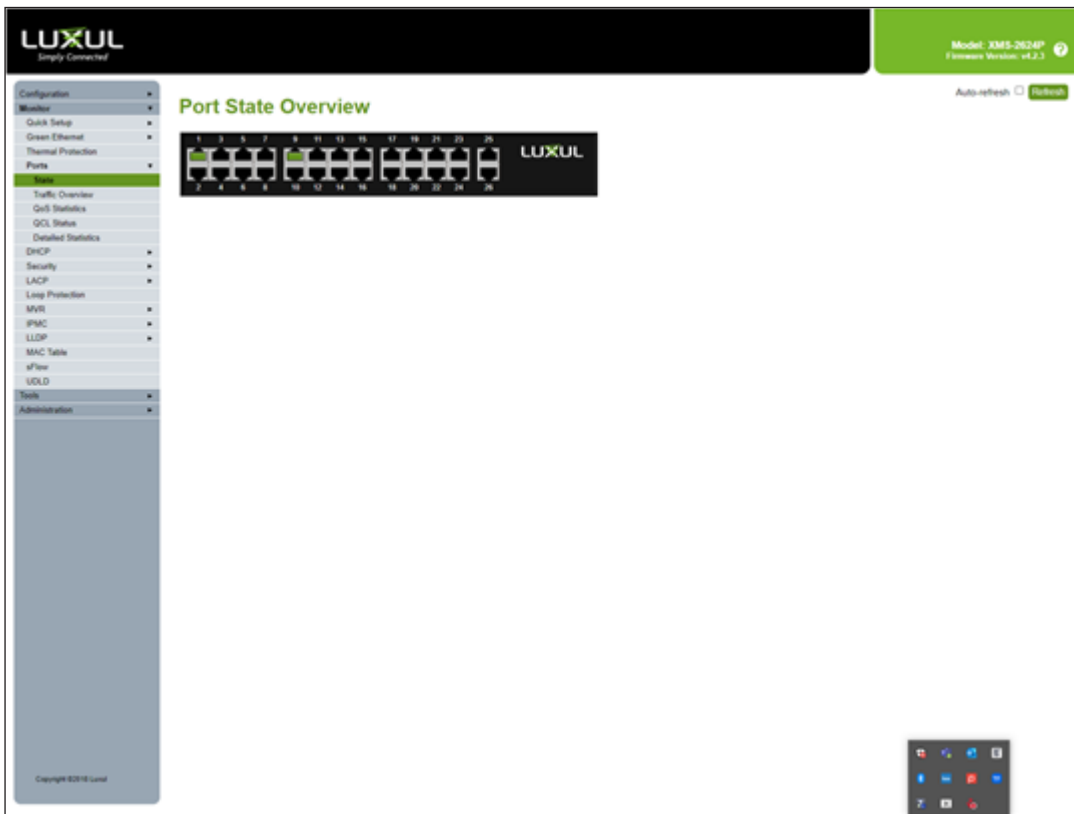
LUXUL
Simply Connected

Model: XMS-2624P
Firmware Version: v4.2.3

Configuration
Monitor
Quick Setup
Green Ethernet
Thermal Protection
Ports
State
Traffic Overview
QoS Statistics
QCL Status
Detailed Statistics
DHCP
Security
LACP
Loop Protection
MVR
IPMC
LLDP
MAC Table
sFlow
UDLD
Tools
Administration

Copyright ©2018 Luxul

Port State Overview

Auto-refresh Refresh

1 3 5 7 9 11 13 15 17 19 21 23 25
2 4 6 8 10 12 14 16 18 20 22 24 26
LUXUL